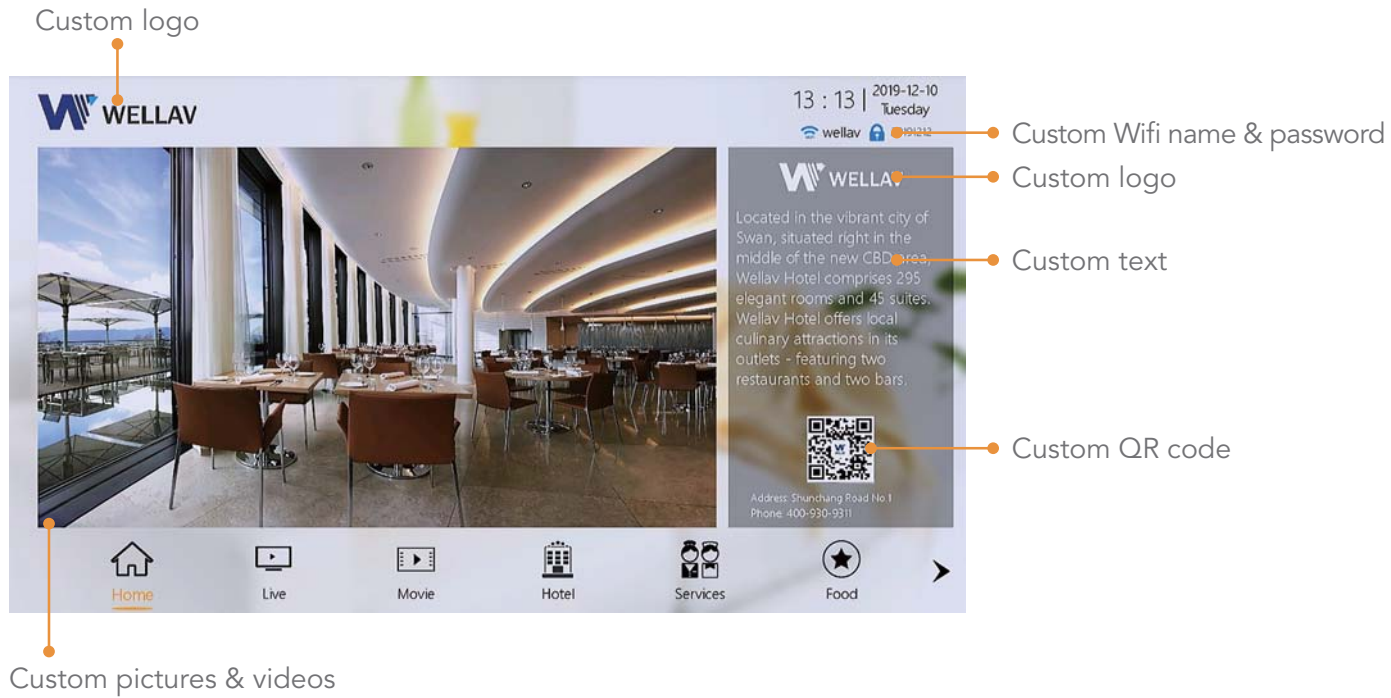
Custom logo

WELLAV

13 : 13 | 2019-12-10 Tuesday

wellav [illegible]

Custom Wifi name & password

WELLAV

Custom logo

Located in the vibrant city of Swan, situated right in the middle of the new CBD area, Wellav Hotel comprises 295 elegant rooms and 45 suites. Wellav Hotel offers local culinary attractions in its outlets - featuring two restaurants and two bars.

Custom text

Custom QR code

Address: Shunchang Road No.1
Phone: 400-930-9311

Home Live Movie Hotel Services Food

Custom pictures & videos